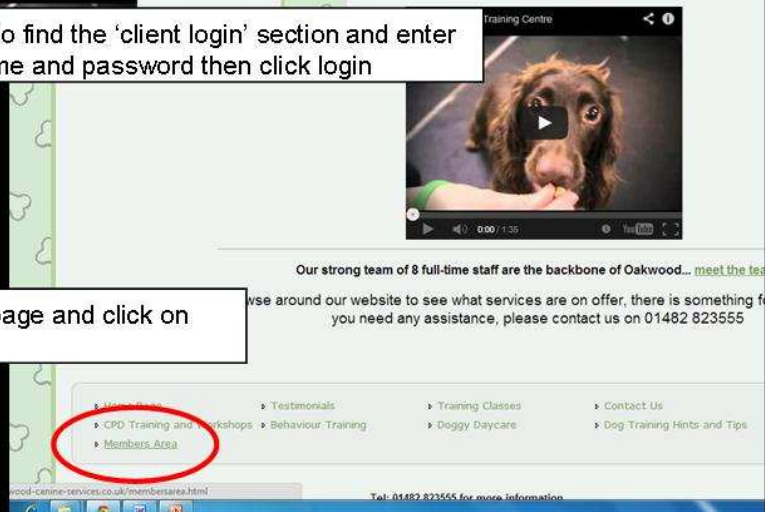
o find the 'client login' section and enter
me and password then click login

Training Centre

0:00 / 1:35

Our strong team of 8 full-time staff are the backbone of Oakwood... meet the tea

age and click on

wse around our website to see what services are on offer, there is something f
you need any assistance, please contact us on 01482 823555

Home Page
CPD Training and Workshops
Members Area

Testimonials
Behaviour Training

Training Classes
Doggy Daycare

Contact Us
Dog Training Hints and Tips

wood-canine-services.co.uk/membersarea.html

Tel: 01482 823555 for more information